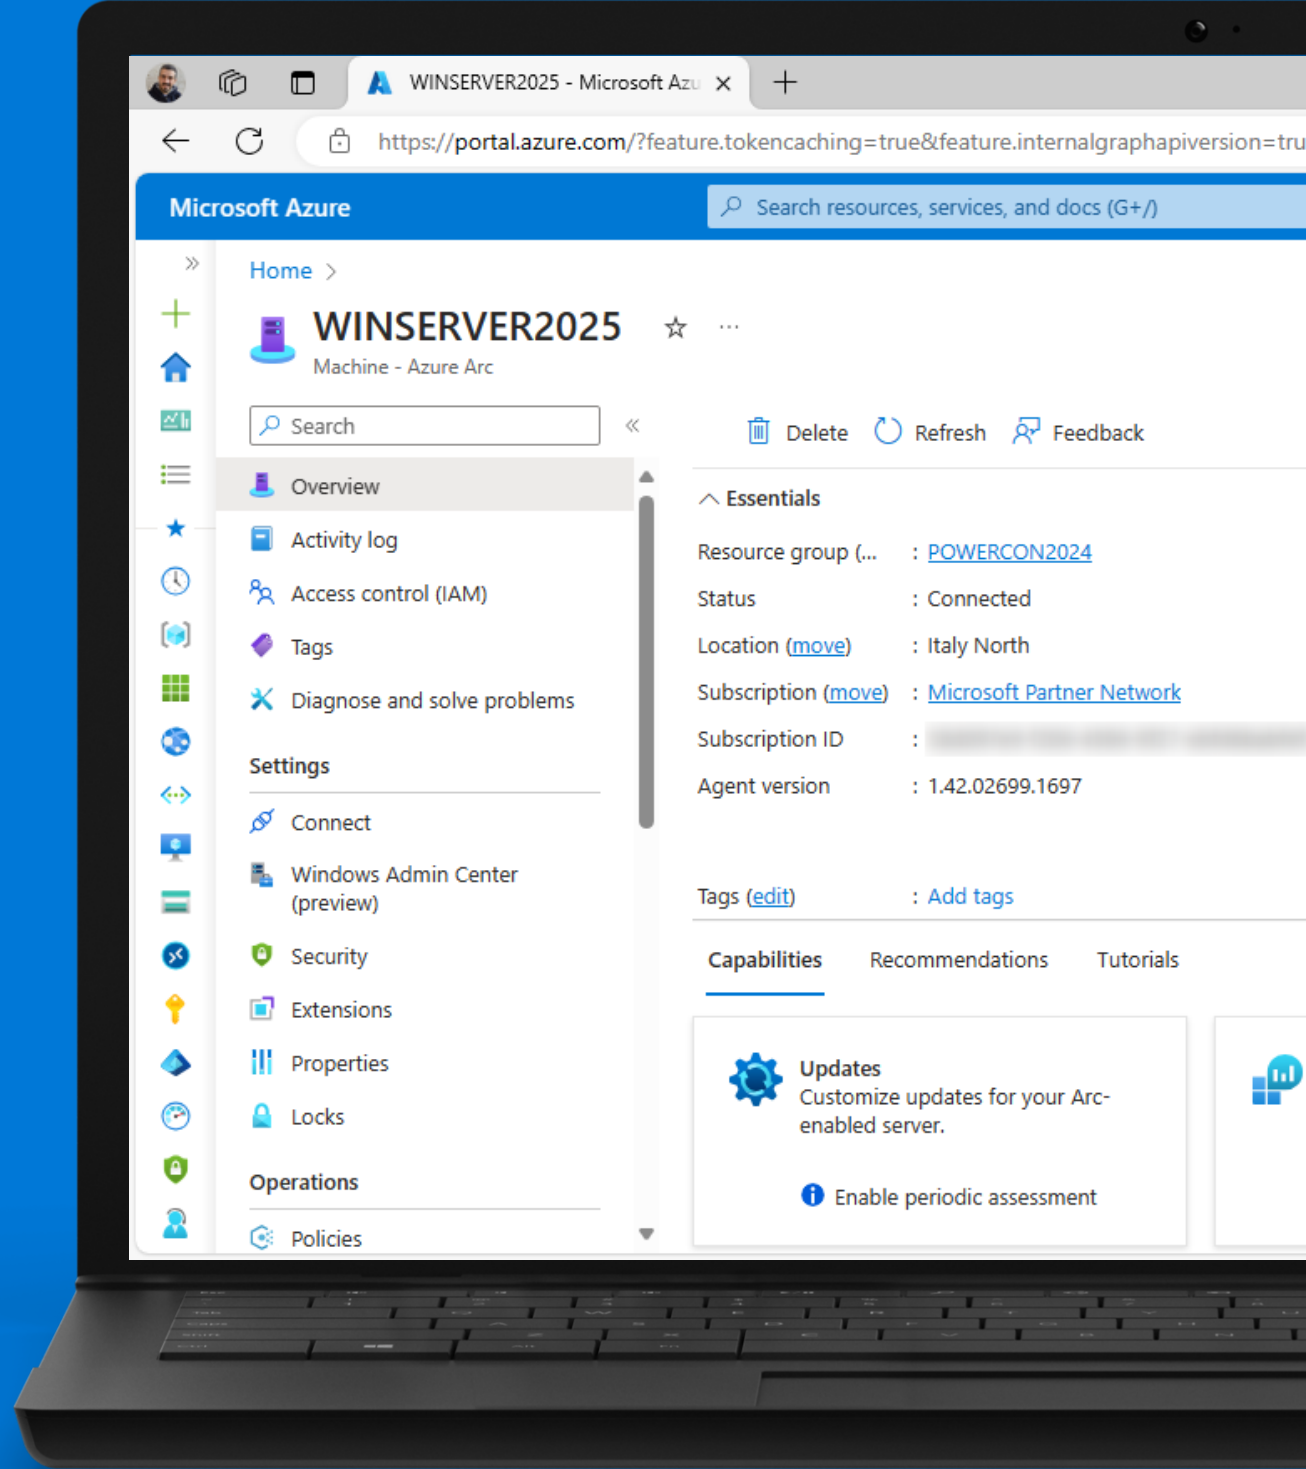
WINSERVER2025 - Microsoft Azu ×

https://portal.azure.com/?feature.tokencaching=true&feature.internalgraphapiversion=tru

Microsoft Azure

Search resources, services, and docs (G+/)

Home >

WINSERVER2025

Machine - Azure Arc

Search

Overview

Activity log

Access control (IAM)

Tags

Diagnose and solve problems

Settings

Connect

Windows Admin Center (preview)

Security

Extensions

Properties

Locks

Operations

Policies

Delete Refresh Feedback

Essentials

| | |
|---|---|
| Resource group (... | : POWERCON2024 |
| Status | : Connected |
| Location (move) | : Italy North |
| Subscription (move) | : Microsoft Partner Network |
| Subscription ID | : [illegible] |
| Agent version | : 1.42.02699.1697 |
| Tags (edit) | : Add tags |

Capabilities Recommendations Tutorials

Updates

Customize updates for your Arc-enabled server.

Enable periodic assessment